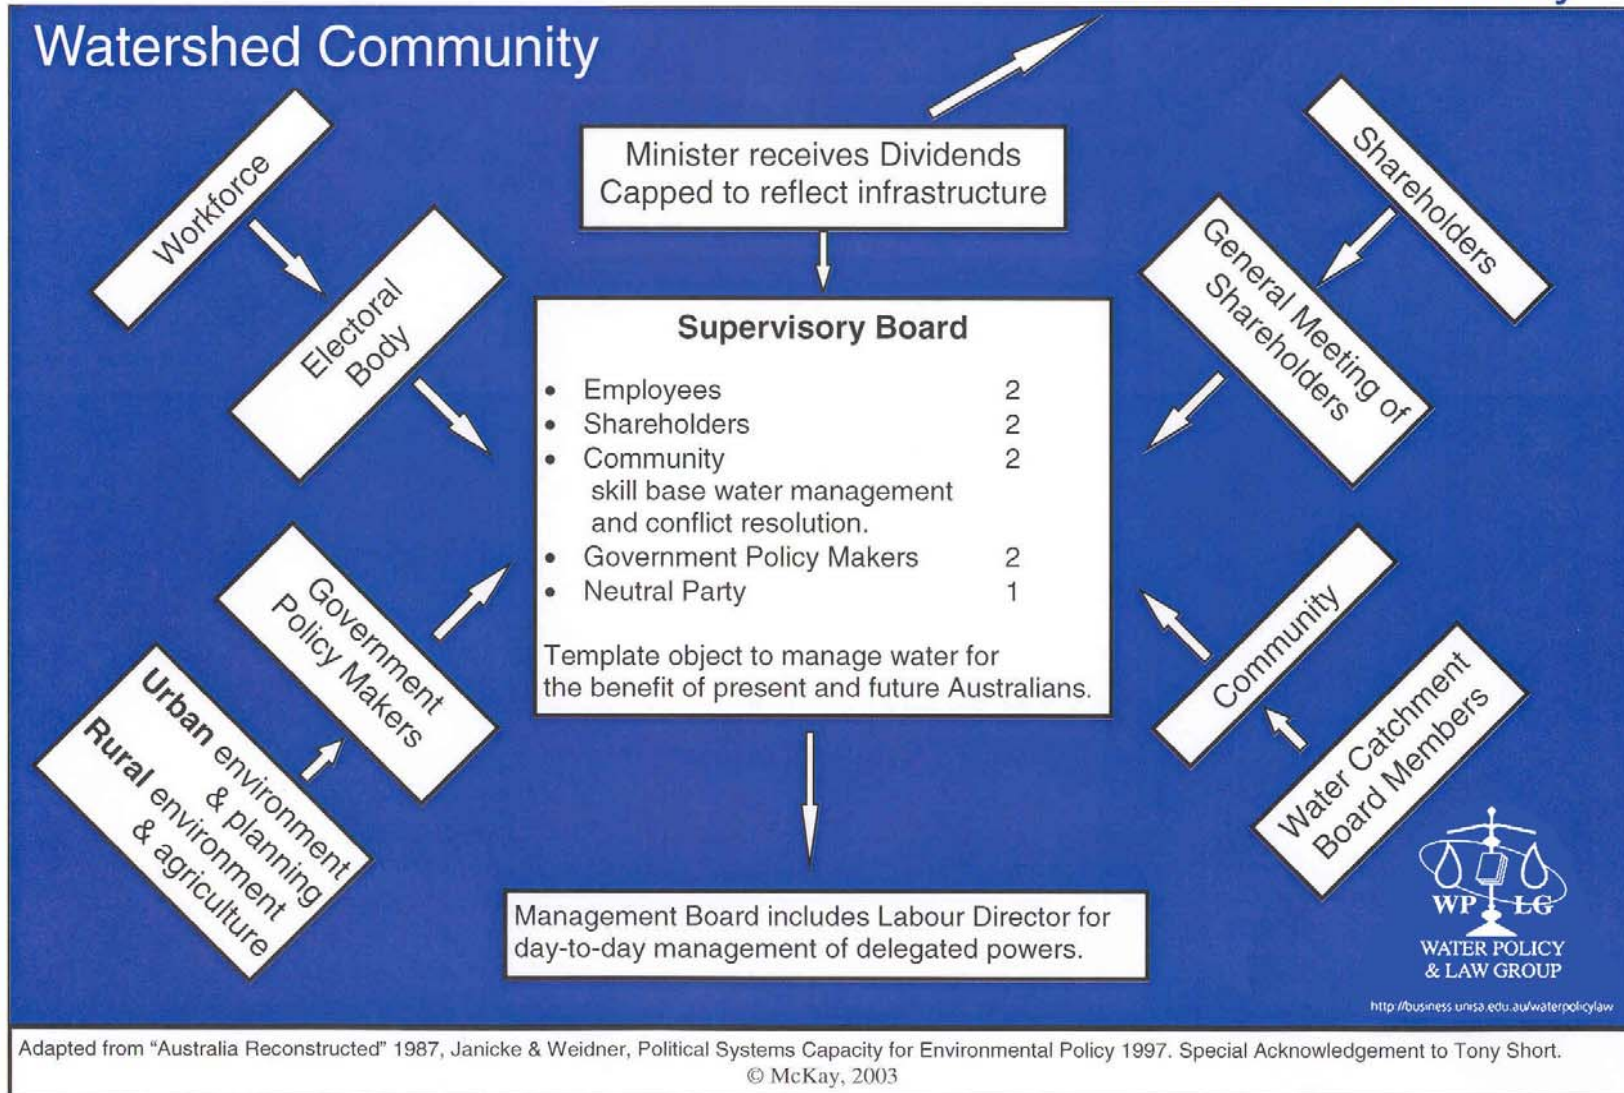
Watershed Community

Workforce

Electoral Body

Minister receives Dividends Capped to reflect infrastructure

Shareholders

General Meeting of Shareholders

Supervisory Board

| | |
|---|---|
| • Employees | 2 |
| • Shareholders | 2 |
| • Community | 2 |
| skill base water management and conflict resolution. | |
| • Government Policy Makers | 2 |
| • Neutral Party | 1 |

Template object to manage water for the benefit of present and future Australians.

Government Policy Makers

Urban environment & planning

Rural environment & agriculture

Community

Water Catchment Board Members

Management Board includes Labour Director for day-to-day management of delegated powers.

WP LG
WATER POLICY & LAW GROUP
http://business.unisa.edu.au/waterpolicylaw

Adapted from "Australia Reconstructed" 1987, Janicke & Weidner, Political Systems Capacity for Environmental Policy 1997. Special Acknowledgement to Tony Short.
© McKay, 2003